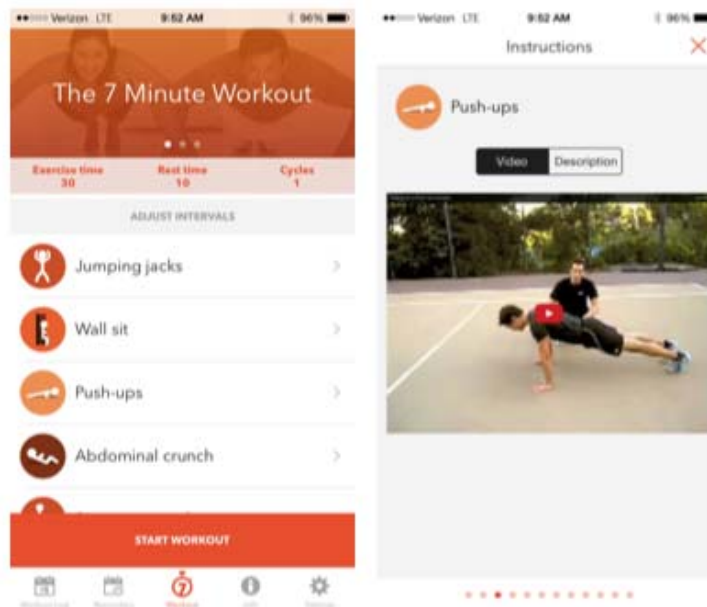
Verizon LTE 9:52 AM 96%

The 7 Minute Workout

Exercise time 30
Rest time 10
Cycles 1

ADJUST INTERVALS

Jumping jacks
Wall sit
Push-ups
Abdominal crunch

START WORKOUT

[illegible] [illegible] Workout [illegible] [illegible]

Verizon LTE 9:52 AM 96%

Instructions

Push-ups

Video Description